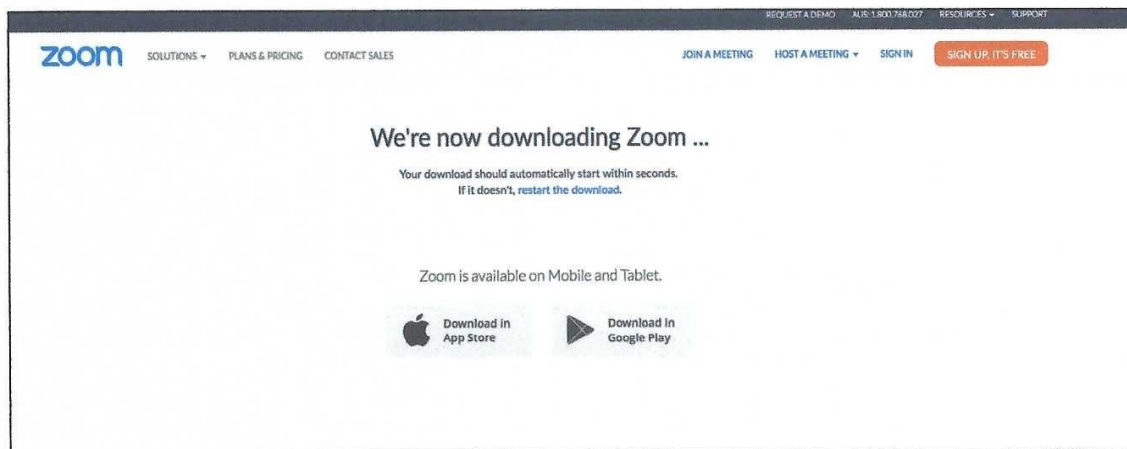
REQUEST A DEMO AUS: 1.800.768.027 RESOURCES ▾ SUPPORT

zoom SOLUTIONS ▾ PLANS & PRICING CONTACT SALES JOIN A MEETING HOST A MEETING ▾ SIGN IN SIGN UP, IT'S FREE

We're now downloading Zoom ...

Your download should automatically start within seconds. If it doesn't, restart the download.

Zoom is available on Mobile and Tablet.

Download in App Store

Download in Google Play